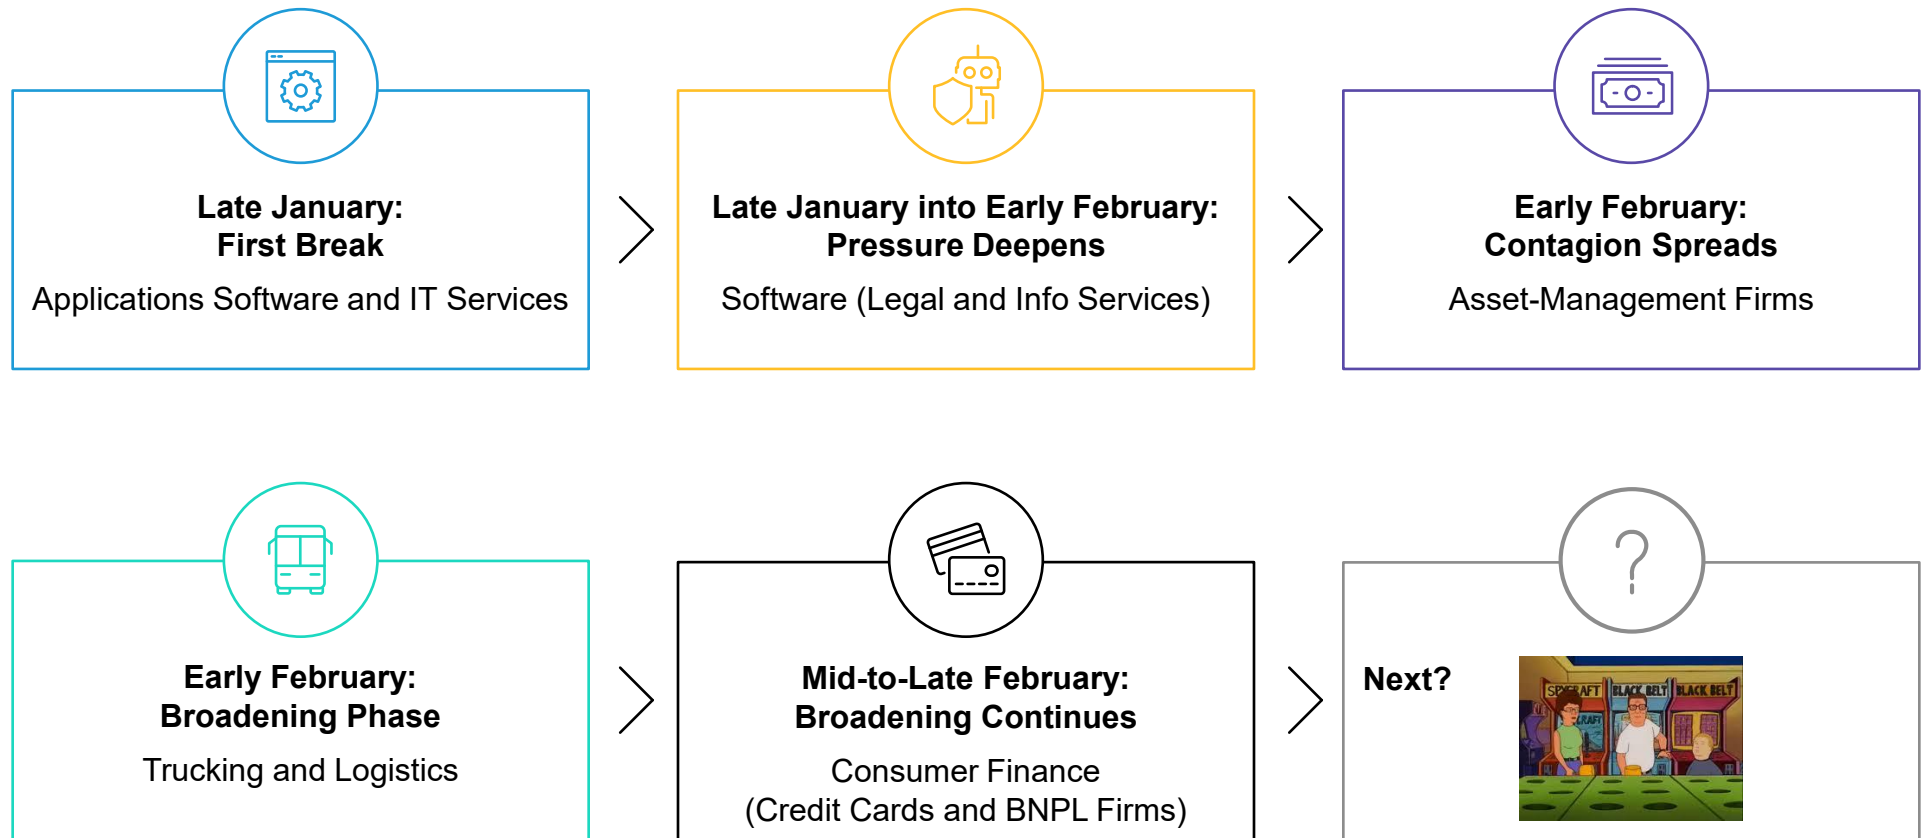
Late January:
First Break

Applications Software and IT Services

Late January into Early February:
Pressure Deepens

Software (Legal and Info Services)

Early February:
Contagion Spreads

Asset-Management Firms

Early February:
Broadening Phase

Trucking and Logistics

Mid-to-Late February:
Broadening Continues

Consumer Finance
(Credit Cards and BNPL Firms)

Next?

SPYCRAFT BLACK BELT BLACK BELT